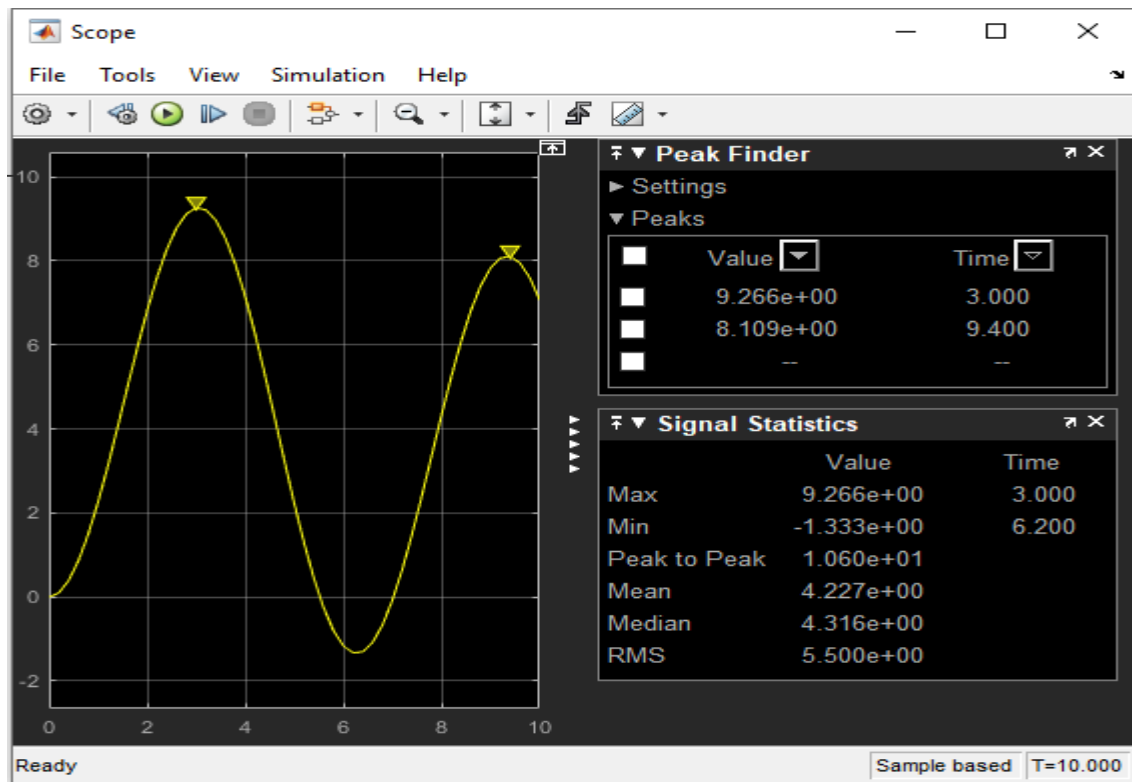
Scope

File Tools View Simulation Help

10
8
6
4
2
0
-2

0 2 4 6 8 10

Peak Finder
► Settings
▼ Peaks

| | Value | Time |
|---|---|---|
| | 9.266e+00 | 3.000 |
| | 8.109e+00 | 9.400 |
| | -- | -- |

Signal Statistics

| | Value | Time |
|---|---|---|
| Max | 9.266e+00 | 3.000 |
| Min | -1.333e+00 | 6.200 |
| Peak to Peak | 1.060e+01 | |
| Mean | 4.227e+00 | |
| Median | 4.316e+00 | |
| RMS | 5.500e+00 | |

Ready

Sample based T=10.000